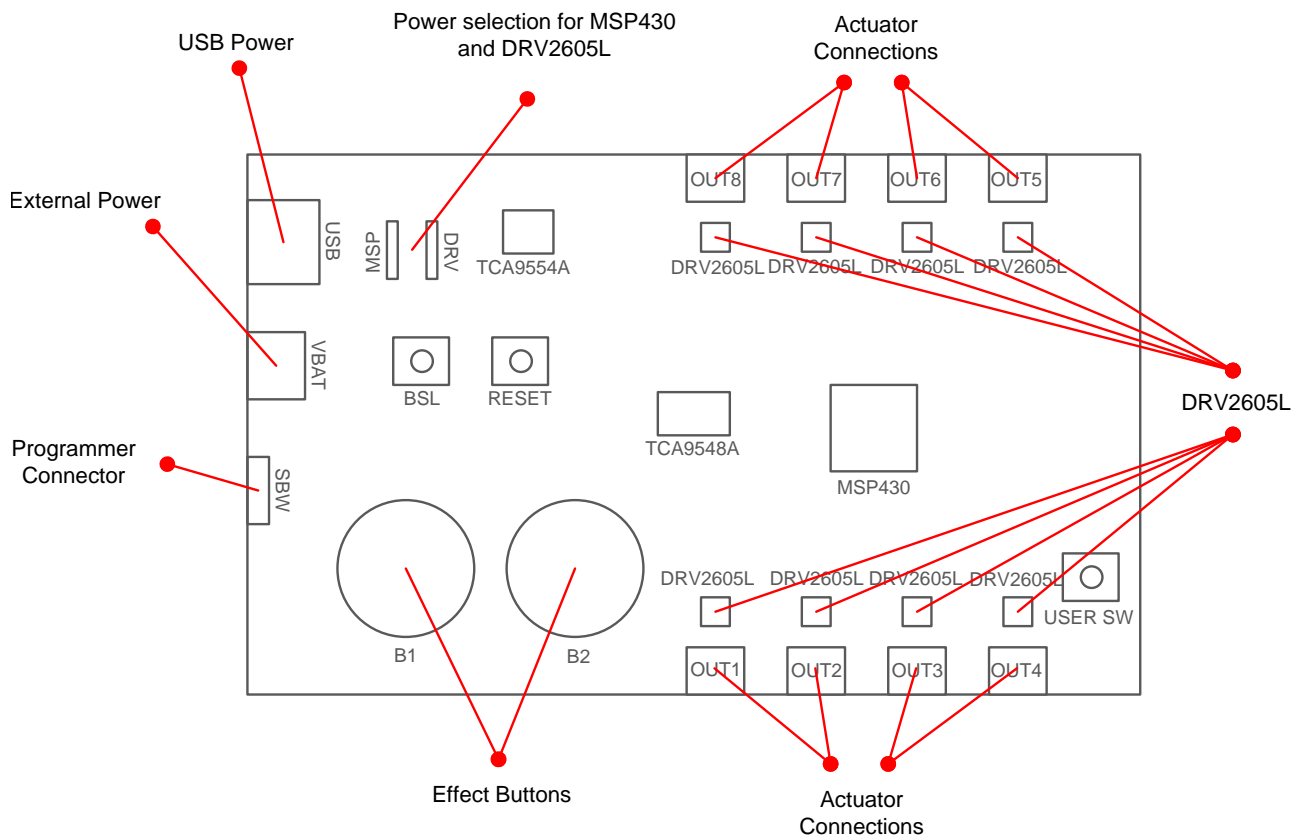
USB Power

Power selection for MSP430 and DRV2605L

Actuator Connections

External Power

OUT8 OUT7 OUT6 OUT5

USB

MSP

DRV

TCA9554A

DRV2605L DRV2605L DRV2605L DRV2605L

VBAT

BSL

RESET

DRV2605L

TCA9548A

MSP430

Programmer Connector

SBW

DRV2605L DRV2605L DRV2605L DRV2605L

USER SW

B1

B2

OUT1 OUT2 OUT3 OUT4

Effect Buttons

Actuator Connections